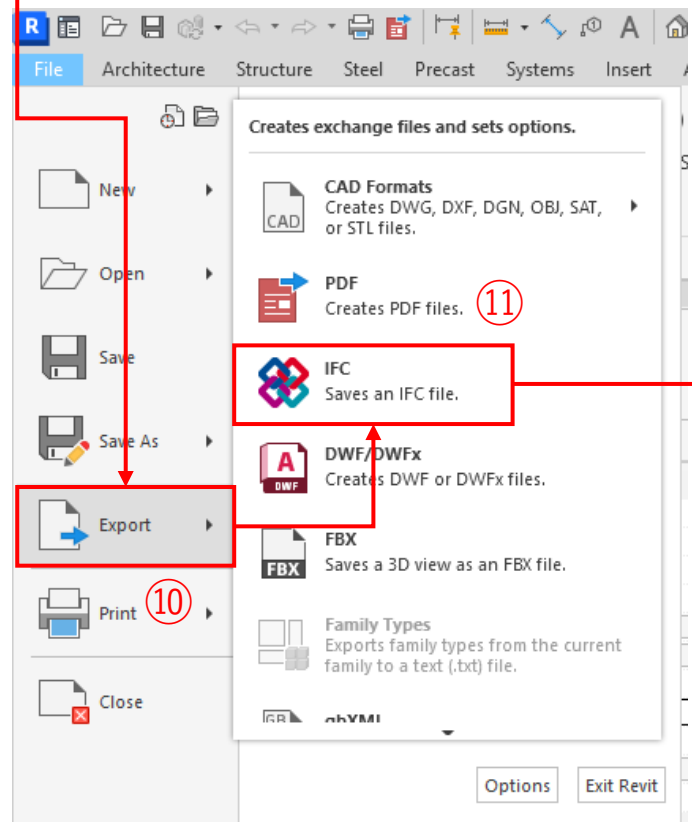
R

File Architecture Structure Steel Precast Systems Insert

New

Open

Save

Save As

Export

Print ⑩

Close

Creates exchange files and sets options.

CAD Formats
Creates DWG, DXF, DGN, OBJ, SAT, or STL files.

PDF
Creates PDF files. ⑪

IFC
Saves an IFC file.

DWF/DWFx
Creates DWF or DWFx files.

FBX
Saves a 3D view as an FBX file.

Family Types
Exports family types from the current family to a text (.txt) file.

gbXML

Options Exit Revit